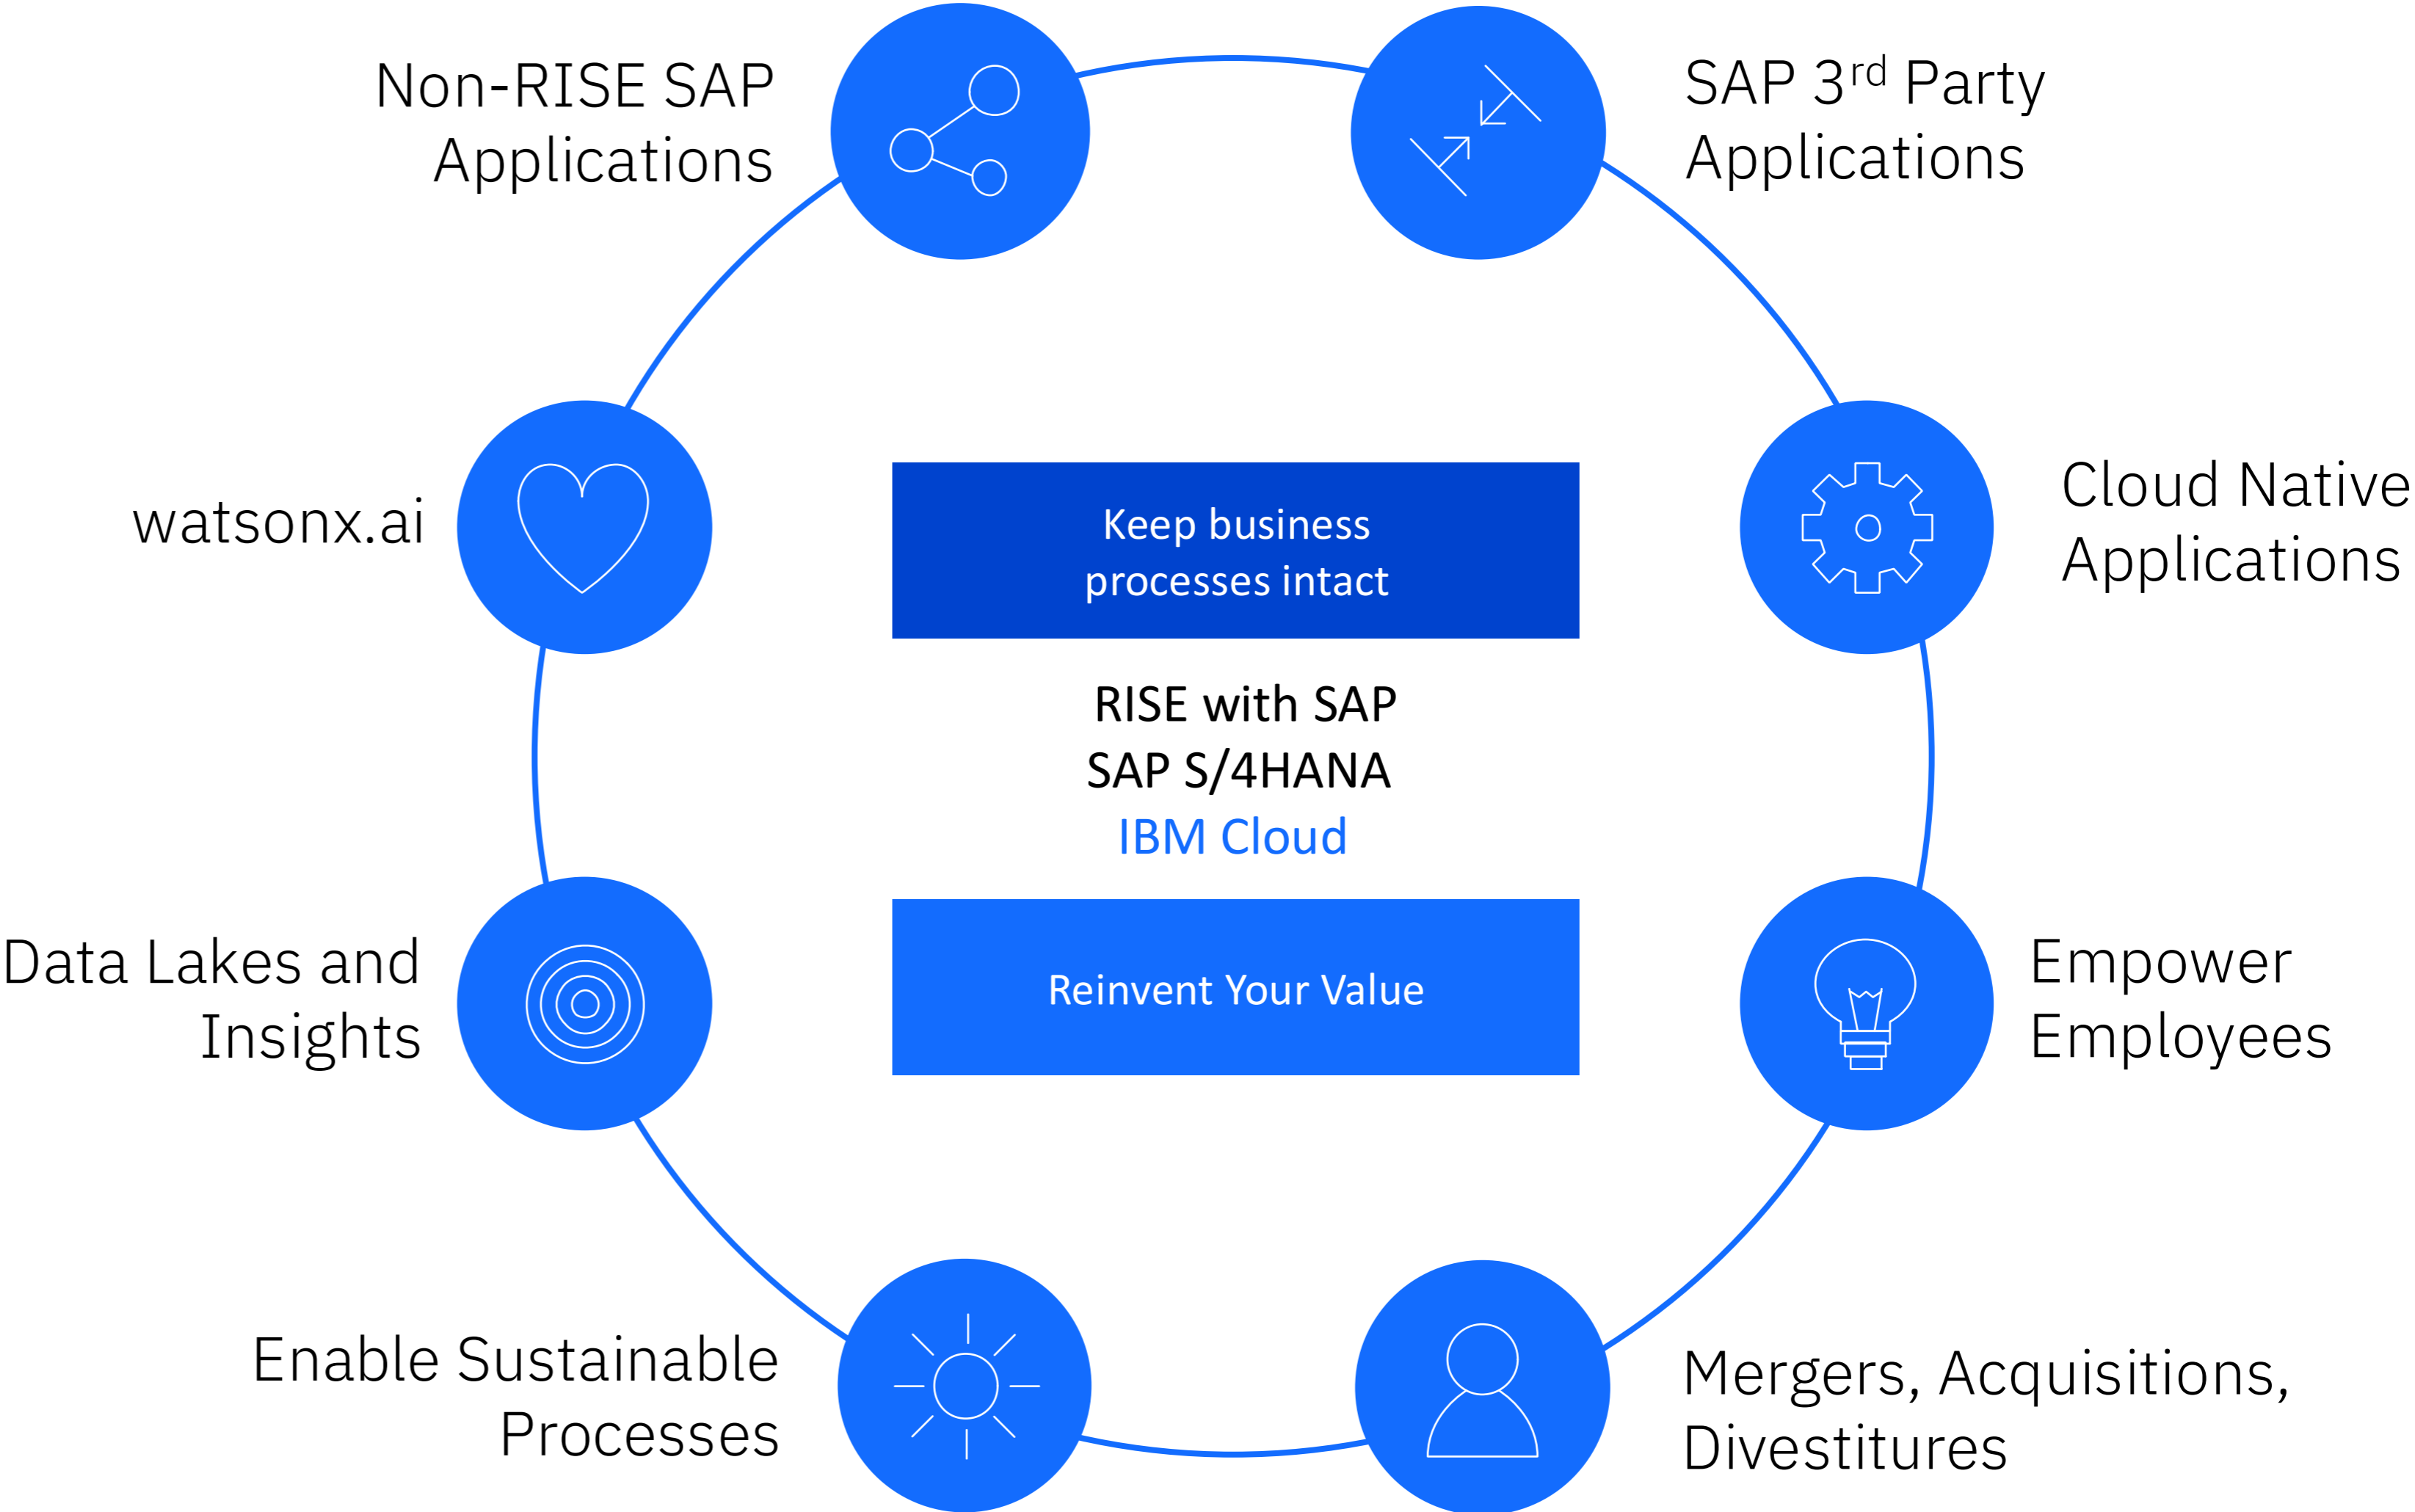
Non-RISE SAP Applications

SAP 3rd Party Applications

watsonx.ai

Keep business processes intact

Cloud Native Applications

RISE with SAP
SAP S/4HANA
IBM Cloud

Data Lakes and Insights

Reinvent Your Value

Empower Employees

Enable Sustainable Processes

Mergers, Acquisitions, Divestitures